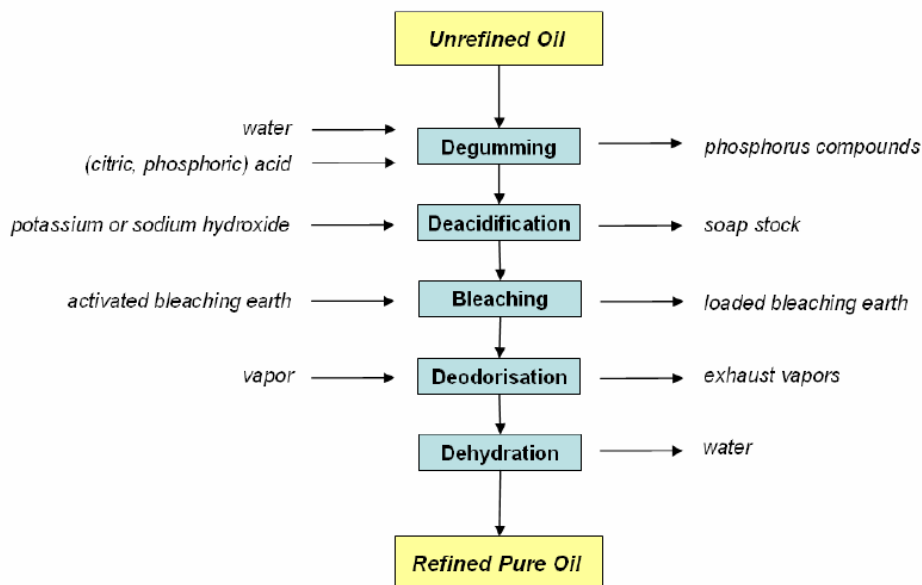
Unrefined Oil

water
(citric, phosphoric) acid
Degumming
phosphorus compounds

potassium or sodium hydroxide
Deacidification
soap stock

activated bleaching earth
Bleaching
loaded bleaching earth

vapor
Deodorisation
exhaust vapors

Dehydration
water

Refined Pure Oil